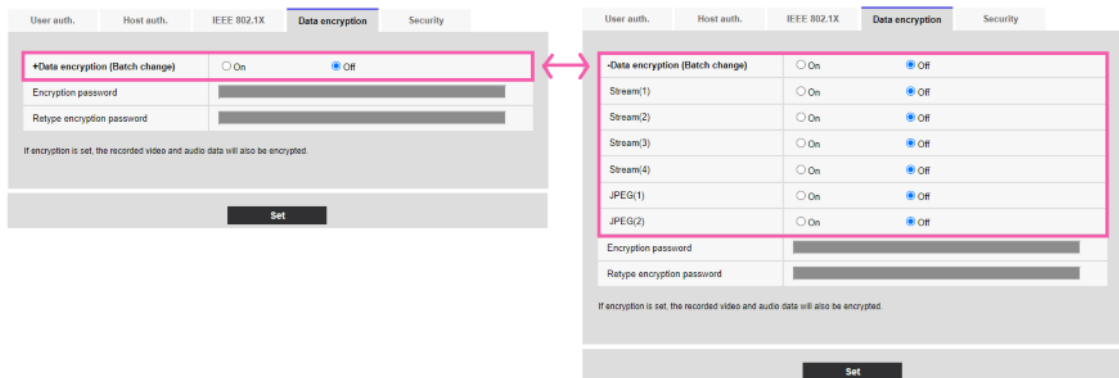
User auth. | Host auth. | IEEE 802.1X | Data encryption | Security

| +Data encryption (Batch change) | On | Off |
|---|---|---|
| Encryption password | | |
| Retype encryption password | | |

If encryption is set, the recorded video and audio data will also be encrypted.

Set

User auth. | Host auth. | IEEE 802.1X | Data encryption | Security

| -Data encryption (Batch change) | On | Off |
|---|---|---|
| Stream(1) | On | Off |
| Stream(2) | On | Off |
| Stream(3) | On | Off |
| Stream(4) | On | Off |
| JPEG(1) | On | Off |
| JPEG(2) | On | Off |
| Encryption password | | |
| Retype encryption password | | |

If encryption is set, the recorded video and audio data will also be encrypted.

Set